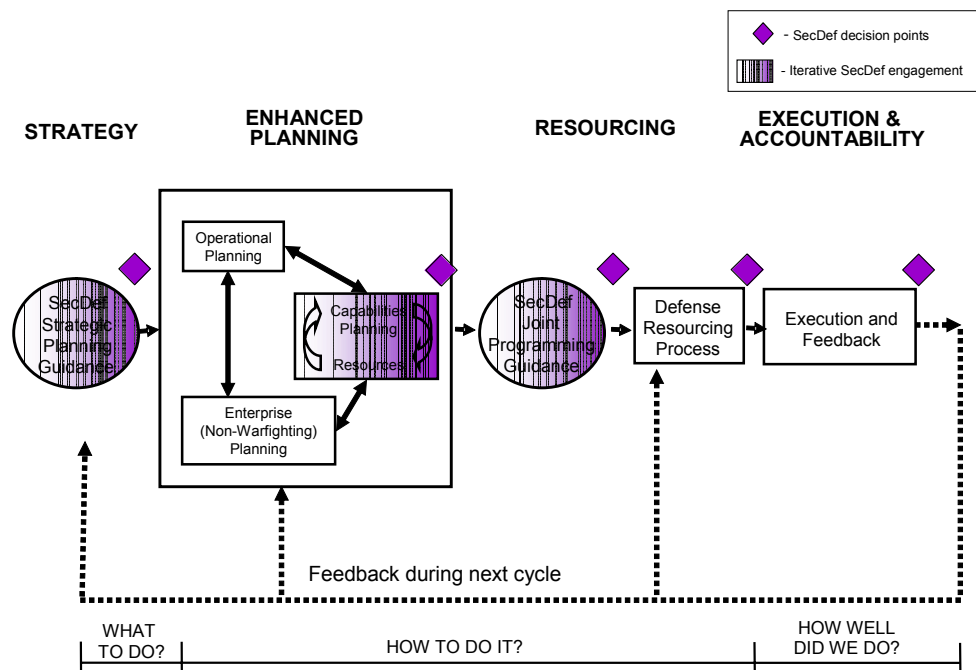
- SecDef decision points

- Iterative SecDef engagement

STRATEGY

ENHANCED PLANNING

RESOURCING

EXECUTION & ACCOUNTABILITY

SecDef Strategic Planning Guidance

Operational Planning

Capabilities Planning

Resources

Enterprise (Non-Warfighting) Planning

SecDef Joint Programming Guidance

Defense Resourcing Process

Execution and Feedback

Feedback during next cycle

WHAT TO DO?

HOW TO DO IT?

HOW WELL DID WE DO?